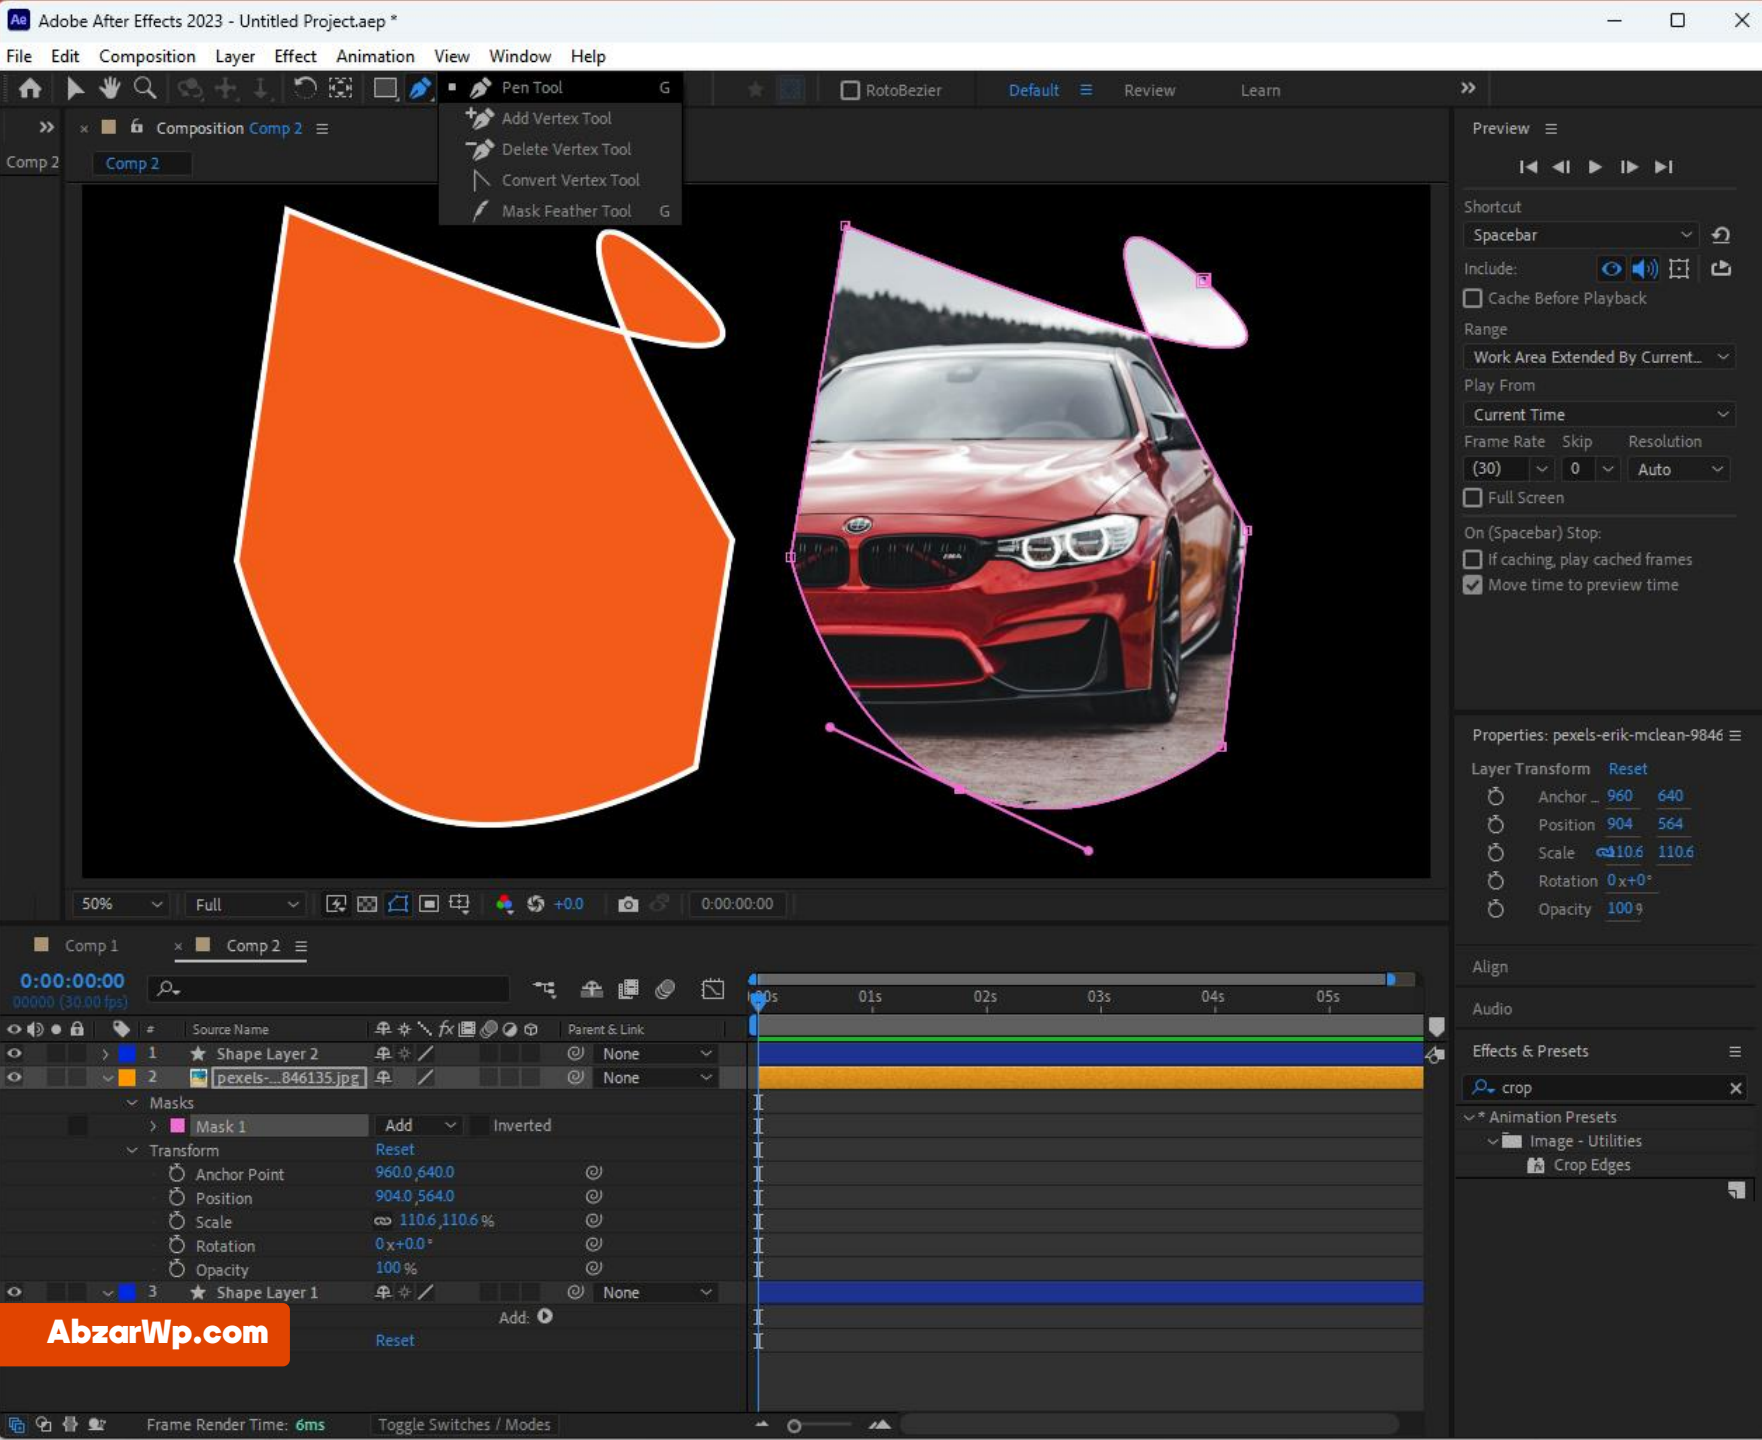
Adobe After Effects 2023 - Untitled Project.aep *

File Edit Composition Layer Effect Animation View Window Help

Pen Tool G
Add Vertex Tool
Delete Vertex Tool
Convert Vertex Tool
Mask Feather Tool G

RotoBezier Default Review Learn

Composition Comp 2
Comp 2
Comp 2

Preview
Shortcut
Spacebar
Include:
Cache Before Playback
Range
Work Area Extended By Current...
Play From
Current Time
Frame Rate Skip Resolution
(30) 0 Auto
Full Screen
On (Spacebar) Stop:
If caching, play cached frames
Move time to preview time

Properties: pexels-erik-mclean-9846
Layer Transform Reset
Anchor ... 960 640
Position 904 564
Scale 110.6 110.6
Rotation 0x+0°
Opacity 100 %

Align
Audio
Effects & Presets
crop
* Animation Presets
Image - Utilities
Crop Edges

50% Full +0.0 0:00:00:00

Comp 1 Comp 2
0:00:00:00
00000 (30.00 fps)
0s 01s 02s 03s 04s 05s

Source Name Parent & Link
1 Shape Layer 2 None
2 pexels-...846135.jpg None
Masks
Mask 1 Add Inverted
Transform Reset
Anchor Point 960.0,640.0
Position 904.0,564.0
Scale 110.6,110.6%
Rotation 0x+0.0°
Opacity 100%
3 Shape Layer 1 None
Add:
Reset

AbzarWp.com

Frame Render Time: 6ms Toggle Switches / Modes